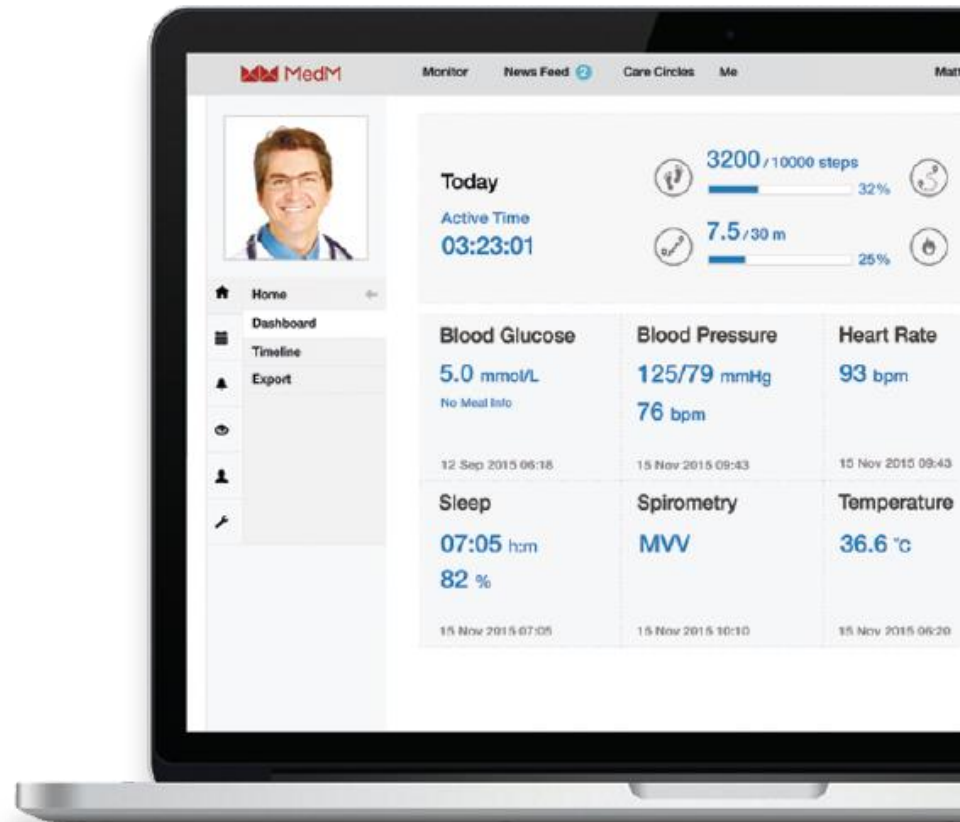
MedM Monitor News Feed 2 Care Circles Me Matt

Home
Dashboard
Timeline
Export

Today
Active Time
03:23:01

3200 / 10000 steps
32%

7.5 / 30 m
25%

| Blood Glucose | Blood Pressure | Heart Rate |
|---|---|---|
| 5.0 mmol/L No Meal Info | 125/79 mmHg 76 bpm | 93 bpm |
| 12 Sep 2015 06:18 | 15 Nov 2015 09:43 | 15 Nov 2015 09:43 |
| Sleep | Spirometry | Temperature |
| 07:05 h:m 82 % | MVV | 36.6 °C |
| 15 Nov 2015 07:05 | 15 Nov 2015 10:10 | 15 Nov 2015 06:20 |